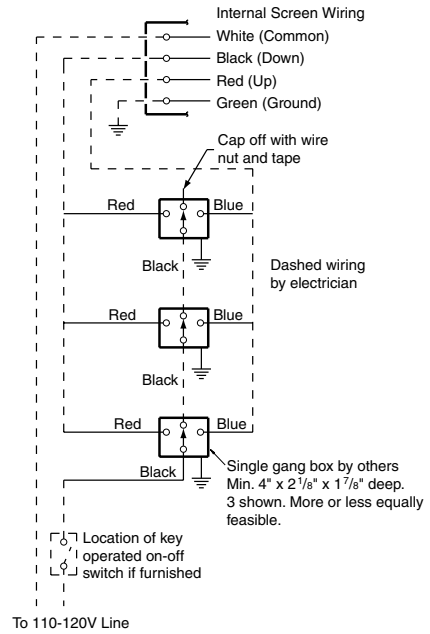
Internal Screen Wiring
White (Common)
Black (Down)
Red (Up)
Green (Ground)

Cap off with wire nut and tape

Red
Blue
Black

Dashed wiring by electrician

Red
Blue
Black

Red
Blue
Black

Single gang box by others Min. 4" x $2^{1}/_{8}$" x $1^{7}/_{8}$" deep. 3 shown. More or less equally feasible.

Location of key operated on-off switch if furnished

To 110-120V Line